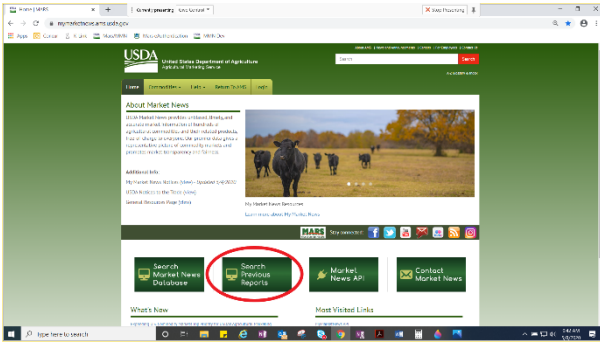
Home | MARS
mymarketnews.ams.usda.gov
Apps
USDA
United States Department of Agriculture
Agricultural Marketing Service
Search
Search
Home
Commodities
Reports
About Market News
USDA Market News provides unbiased, timely, and accurate market information for agricultural commodities and their related products. Free of charge to all users, the Market News Reports provide a representative picture of commodity markets and promote market transparency and fairness.
Additional Info
My Market News Feature [view]
General Discussion Page [view]
My Market News Resources
Learn more about My Market News
MARS
Stay connected
Search Market News Database
Search Previous Reports
Market News API
Contact Market News
What's New
Most Visited Links
Type here to search